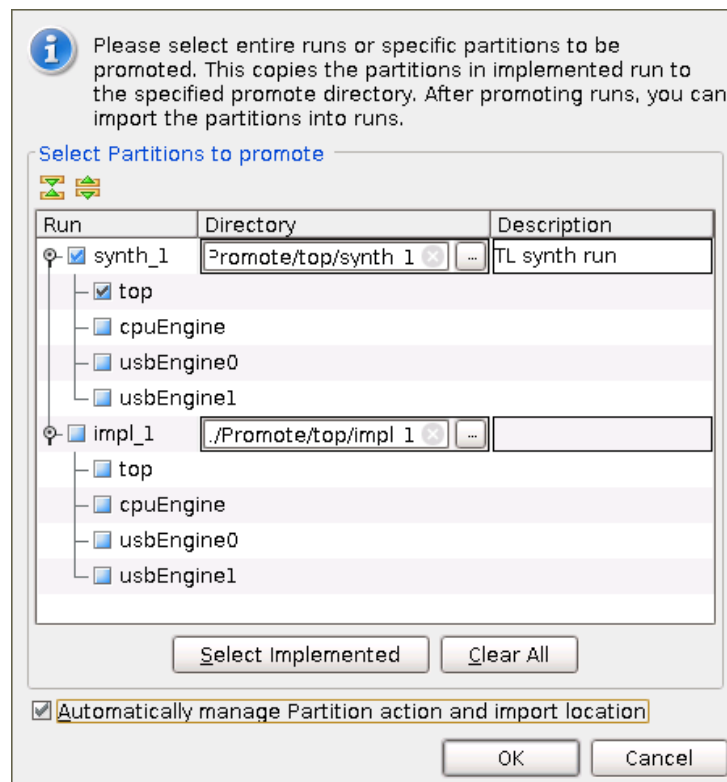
Please select entire runs or specific partitions to be promoted. This copies the partitions in implemented run to the specified promote directory. After promoting runs, you can import the partitions into runs.

Select Partitions to promote

| Run | Directory | Description |
|---|---|---|
| synth_1 | Promote/top/synth_1 ... | TL synth run |
| top | | |
| cpuEngine | | |
| usbEngine0 | | |
| usbEngine1 | | |
| impl_1 | ./Promote/top/impl_1 ... | |
| top | | |
| cpuEngine | | |
| usbEngine0 | | |
| usbEngine1 | | |

Select Implemented    Clear All

Automatically manage Partition action and import location

OK    Cancel